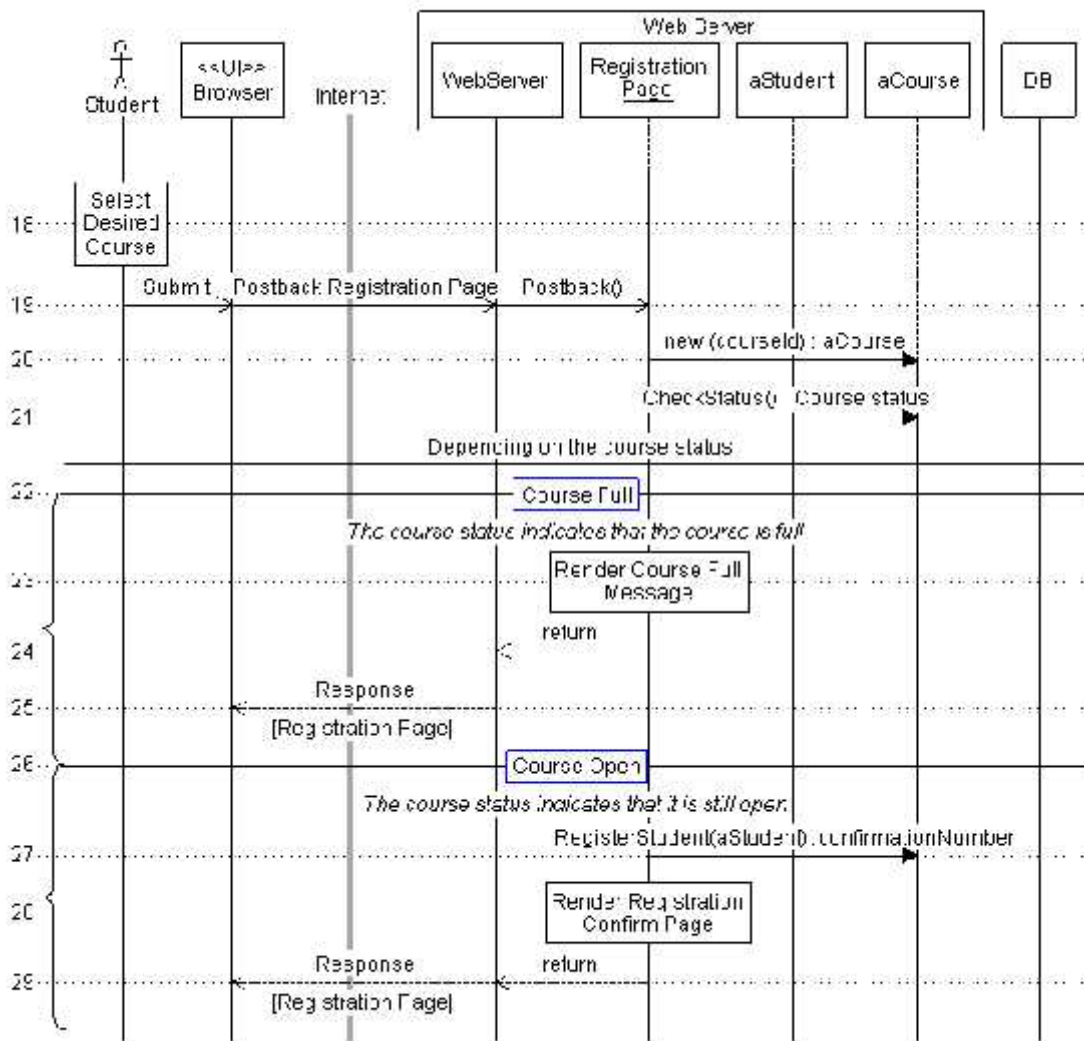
Web Server

Student

<<UI>> Browser

Internet

WebServer

Registration Page

aStudent

aCourse

DB

18

Select Desired Course

19

Submit

Postback Registration Page

Postback()

20

new (courseId) : aCourse

21

CheckStatus()

Course status

Depending on the course status

22

Course Full

The course status indicates that the course is full

23

Render Course Full Message

24

return

25

Response

[Registration Page]

26

Course Open

The course status indicates that it is still open

27

RegisterStudent(aStudent) : confirmationNumber

28

Render Registration Confirm Page

29

Response

return

[Registration Page]